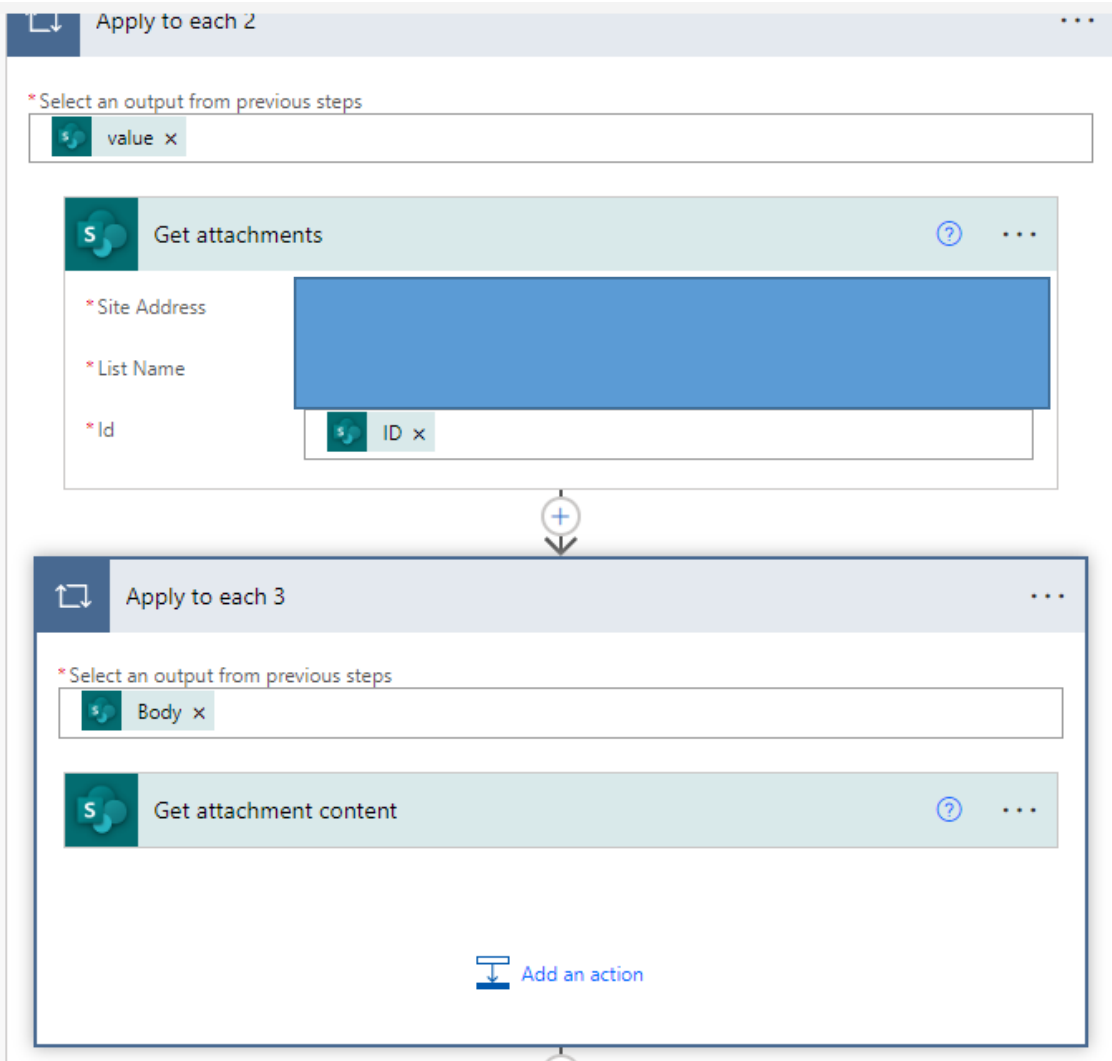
Apply to each 2

* Select an output from previous steps

value ×

Get attachments

* Site Address

* List Name

* Id

ID ×

Apply to each 3

* Select an output from previous steps

Body ×

Get attachment content

Add an action